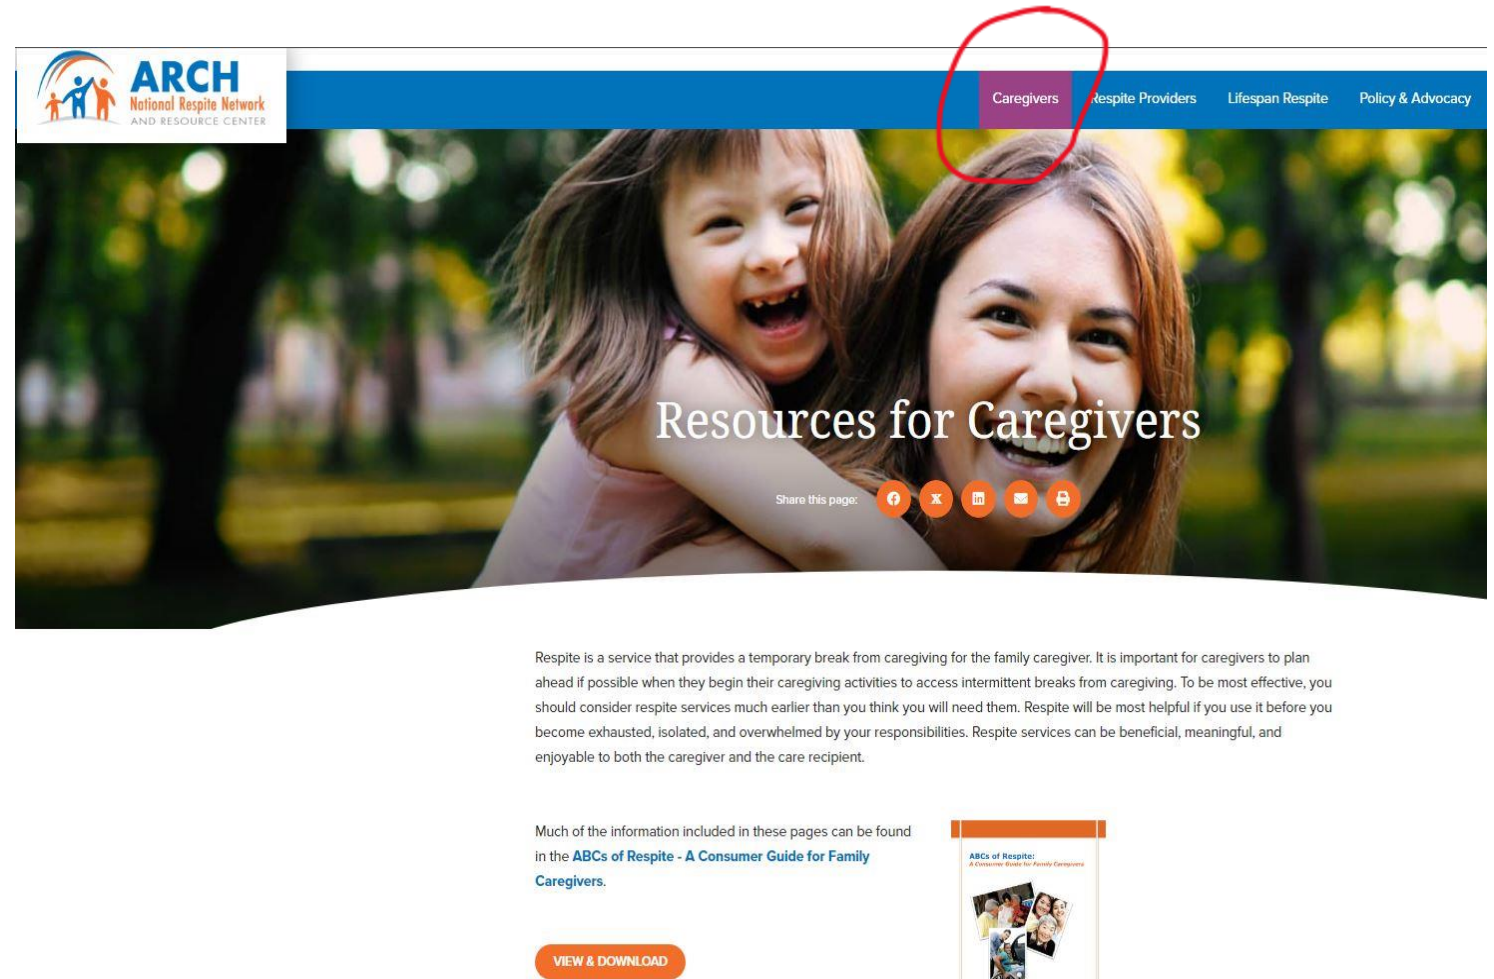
ARCH
National Respite Network
AND RESOURCE CENTER

Caregivers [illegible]espite Providers Lifespan Respite Policy & Advocacy

Resources for Caregivers

Share this page:

Respite is a service that provides a temporary break from caregiving for the family caregiver. It is important for caregivers to plan ahead if possible when they begin their caregiving activities to access intermittent breaks from caregiving. To be most effective, you should consider respite services much earlier than you think you will need them. Respite will be most helpful if you use it before you become exhausted, isolated, and overwhelmed by your responsibilities. Respite services can be beneficial, meaningful, and enjoyable to both the caregiver and the care recipient.

Much of the information included in these pages can be found in the ABCs of Respite - A Consumer Guide for Family Caregivers.

ABCs of Respite:
A Consumer Guide for Family Caregivers

VIEW & DOWNLOAD